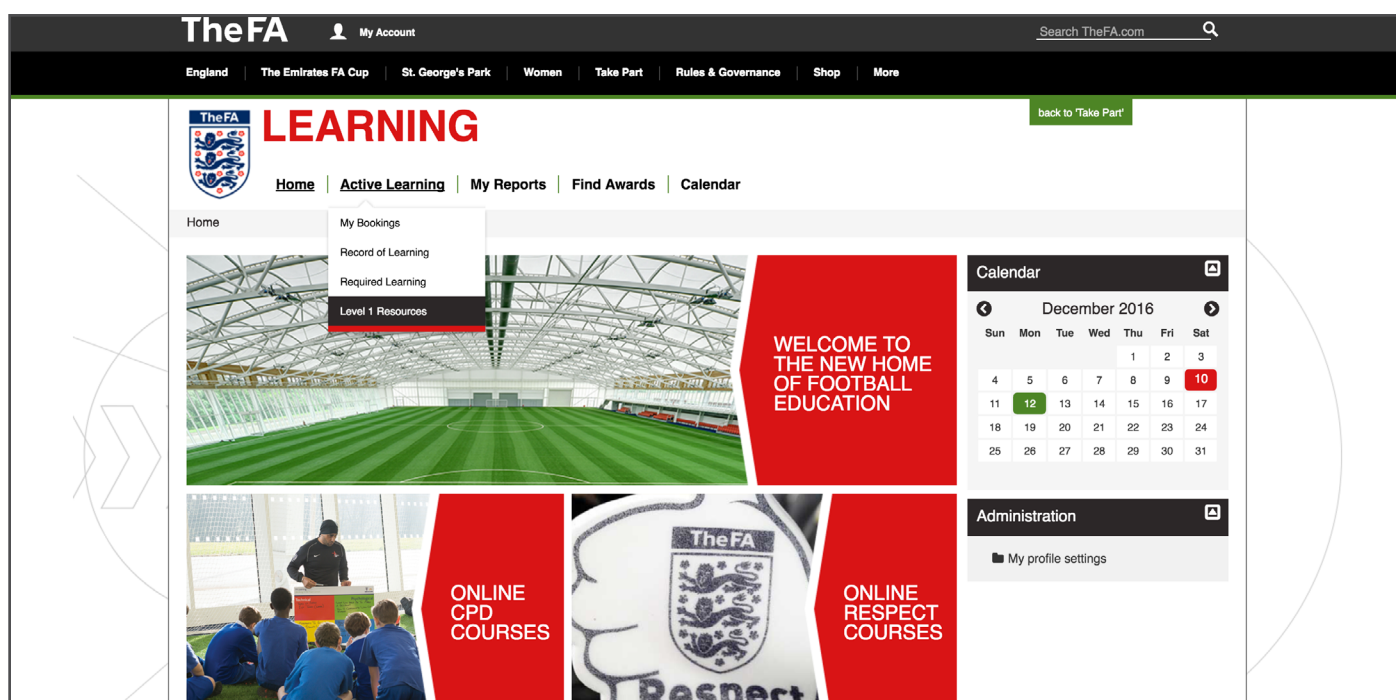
TheFA My Account Search TheFA.com

England | The Emirates FA Cup | St. George's Park | Women | Take Part | Rules & Governance | Shop | More

back to 'Take Part'

TheFA

LEARNING

Home | Active Learning | My Reports | Find Awards | Calendar

My Bookings
Record of Learning
Required Learning
Level 1 Resources

Home

WELCOME TO THE NEW HOME OF FOOTBALL EDUCATION

Calendar

December 2016

| Sun | Mon | Tue | Wed | Thu | Fri | Sat |
|---|---|---|---|---|---|---|
| | | | | 1 | 2 | 3 |
| 4 | 5 | 6 | 7 | 8 | 9 | 10 |
| 11 | 12 | 13 | 14 | 15 | 16 | 17 |
| 18 | 19 | 20 | 21 | 22 | 23 | 24 |
| 25 | 26 | 27 | 28 | 29 | 30 | 31 |

Administration

My profile settings

ONLINE CPD COURSES

TheFA

Respect

ONLINE RESPECT COURSES